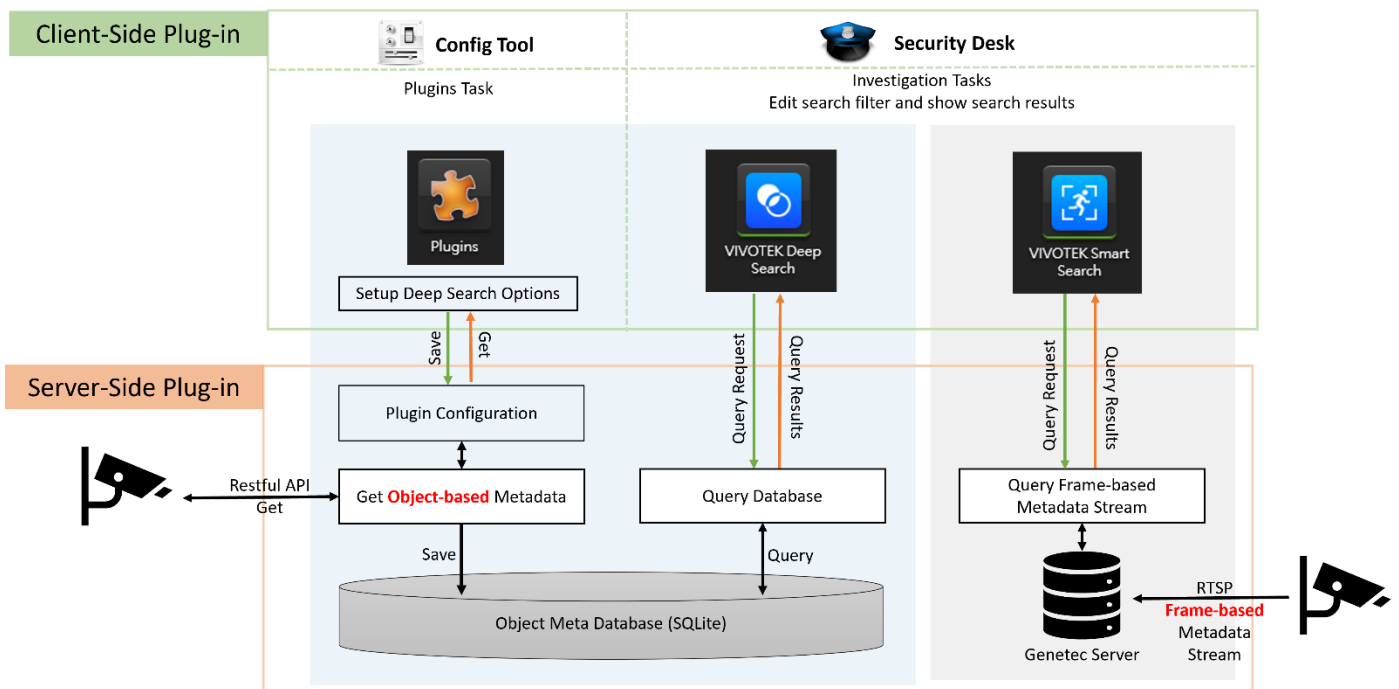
Client-Side Plug-in

Config Tool

Security Desk

Plugins Task

Investigation Tasks
Edit search filter and show search results

Plugins

VIVOTEK Deep Search

VIVOTEK Smart Search

Setup Deep Search Options

Save

Get

Query Request

Query Results

Query Request

Query Results

Server-Side Plug-in

Plugin Configuration

Restful API
Get

Get Object-based Metadata

Query Database

Query Frame-based Metadata Stream

Save

Query

Object Meta Database (SQLite)

Genetec Server

RTSP
Frame-based
Metadata
Stream